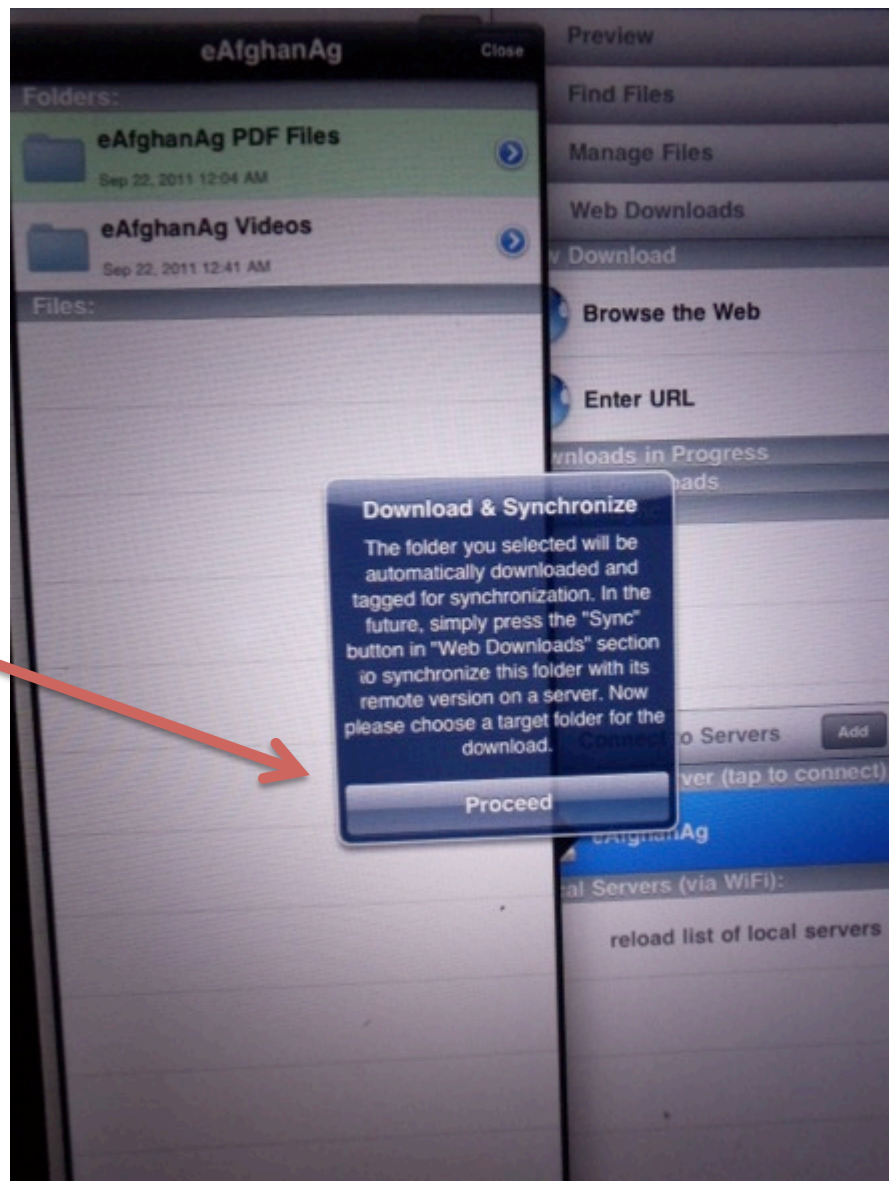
eAfghanAg

Close

Folders:

eAfghanAg PDF Files

Sep 22, 2011 12:04 AM

eAfghanAg Videos

Sep 22, 2011 12:41 AM

Files:

Preview

Find Files

Manage Files

Web Downloads

v Download

Browse the Web

Enter URL

wnloads in Progress

ads

Download & Synchronize

The folder you selected will be automatically downloaded and tagged for synchronization. In the future, simply press the "Sync" button in "Web Downloads" section to synchronize this folder with its remote version on a server. Now please choose a target folder for the download.

Proceed

Connect to Servers

Add

ver (tap to connect)

eAfghanAg

al Servers (via WiFi):

reload list of local servers